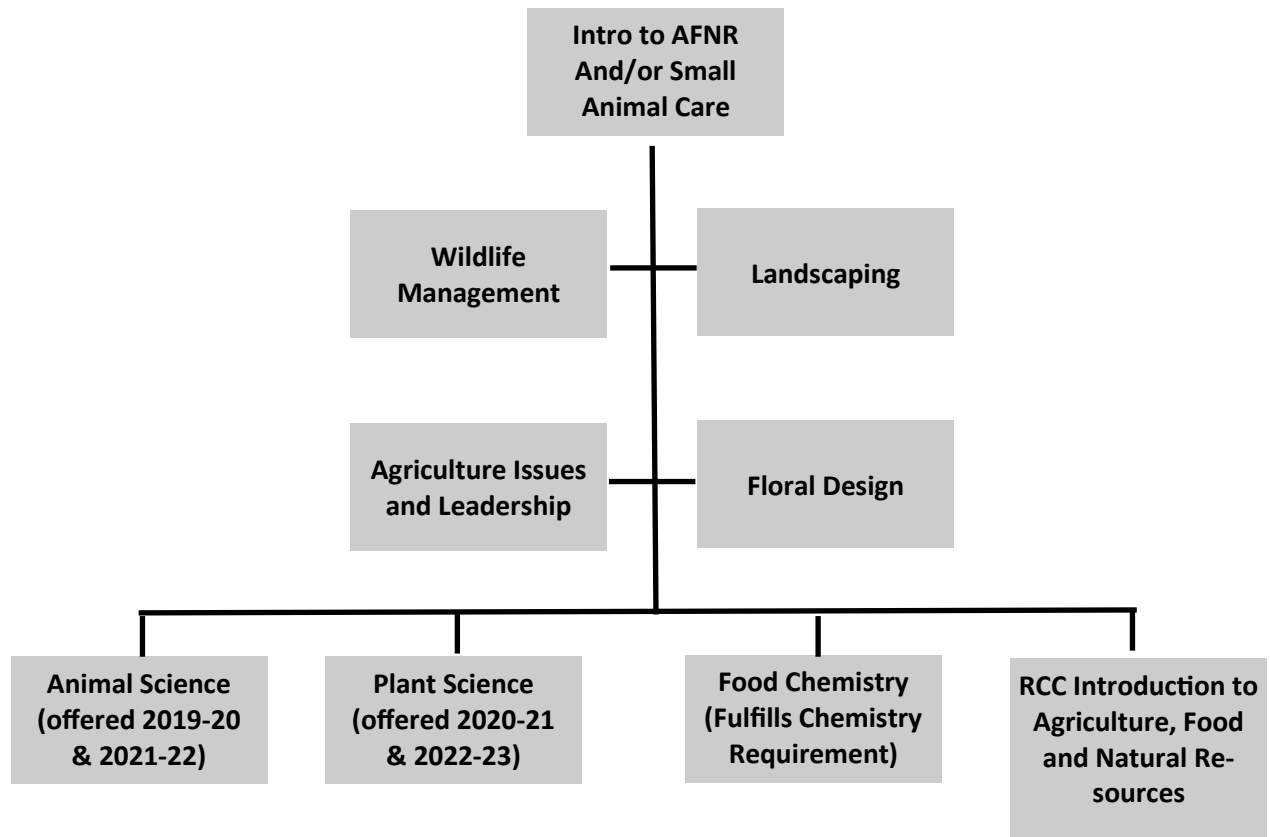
Intro to AFNR And/or Small Animal Care

Wildlife Management

Landscaping

Agriculture Issues and Leadership

Floral Design

Animal Science (offered 2019-20 & 2021-22)

Plant Science (offered 2020-21 & 2022-23)

Food Chemistry (Fulfills Chemistry Requirement)

RCC Introduction to Agriculture, Food and Natural Resources